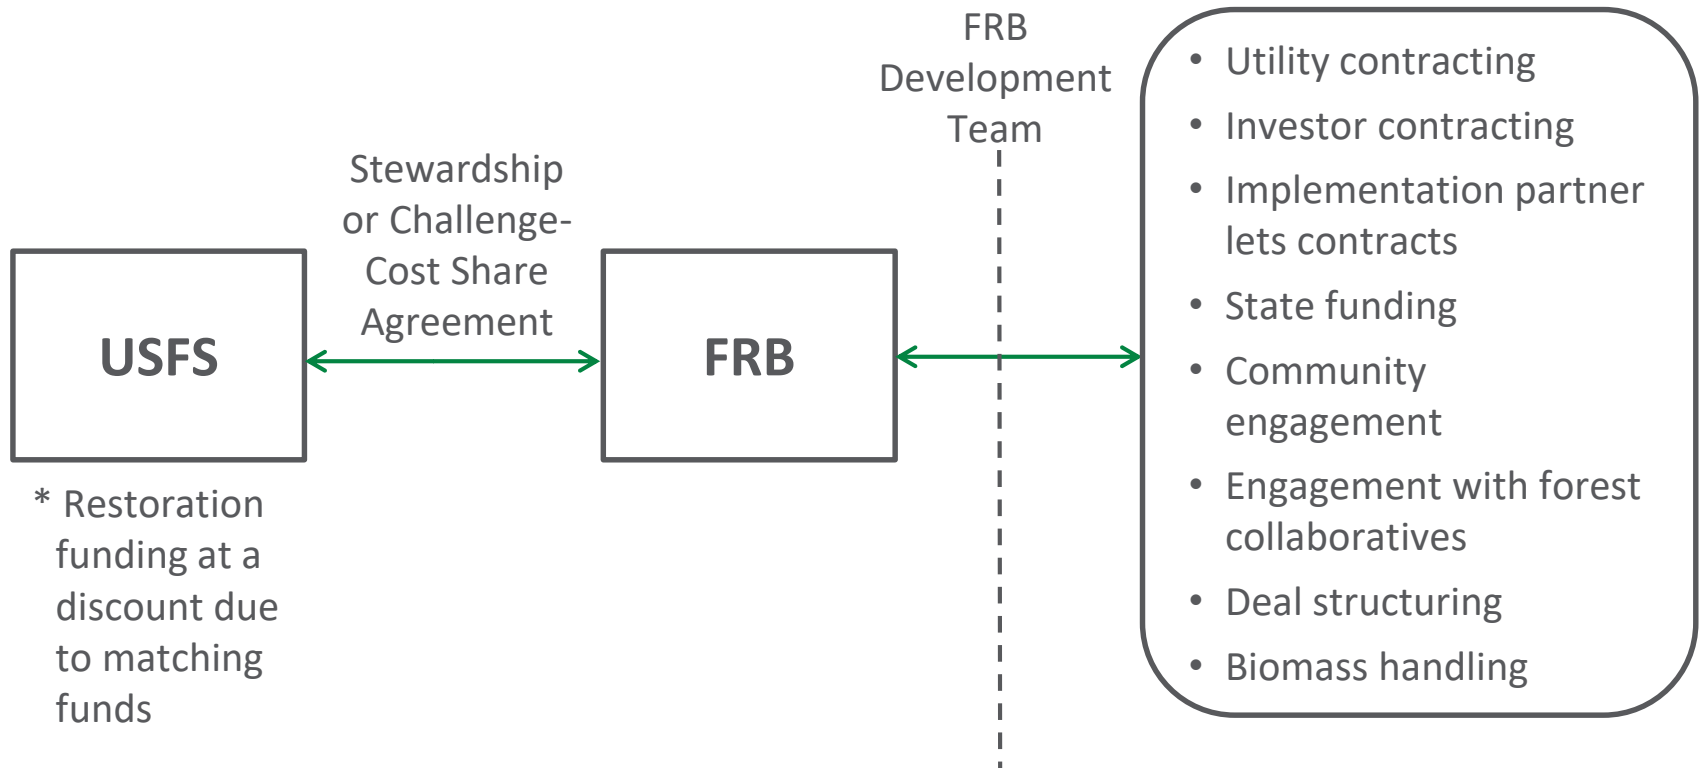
USFS

* Restoration funding at a discount due to matching funds

Stewardship or Challenge-Cost Share Agreement

FRB

FRB Development Team

- Utility contracting
- Investor contracting
- Implementation partner lets contracts
- State funding
- Community engagement
- Engagement with forest collaboratives
- Deal structuring
- Biomass handling